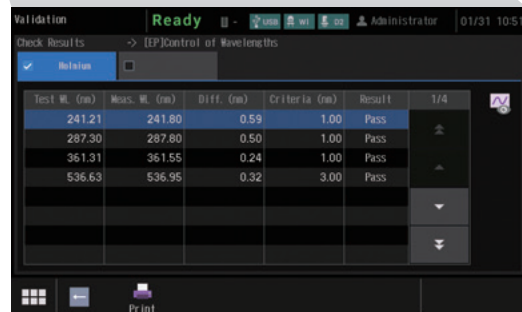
Validation Ready USB WI D2 Administrator 01/31 10:51

Check Results -> [EP]Control of Wavelengths

Holmium

| Test WL. (nm) | Meas. WL. (nm) | Diff. (nm) | Criteria (nm) | Result |
|---|---|---|---|---|
| 241.21 | 241.80 | 0.59 | 1.00 | Pass |
| 287.30 | 287.80 | 0.50 | 1.00 | Pass |
| 361.31 | 361.55 | 0.24 | 1.00 | Pass |
| 536.63 | 536.95 | 0.32 | 3.00 | Pass |

1/4

Print